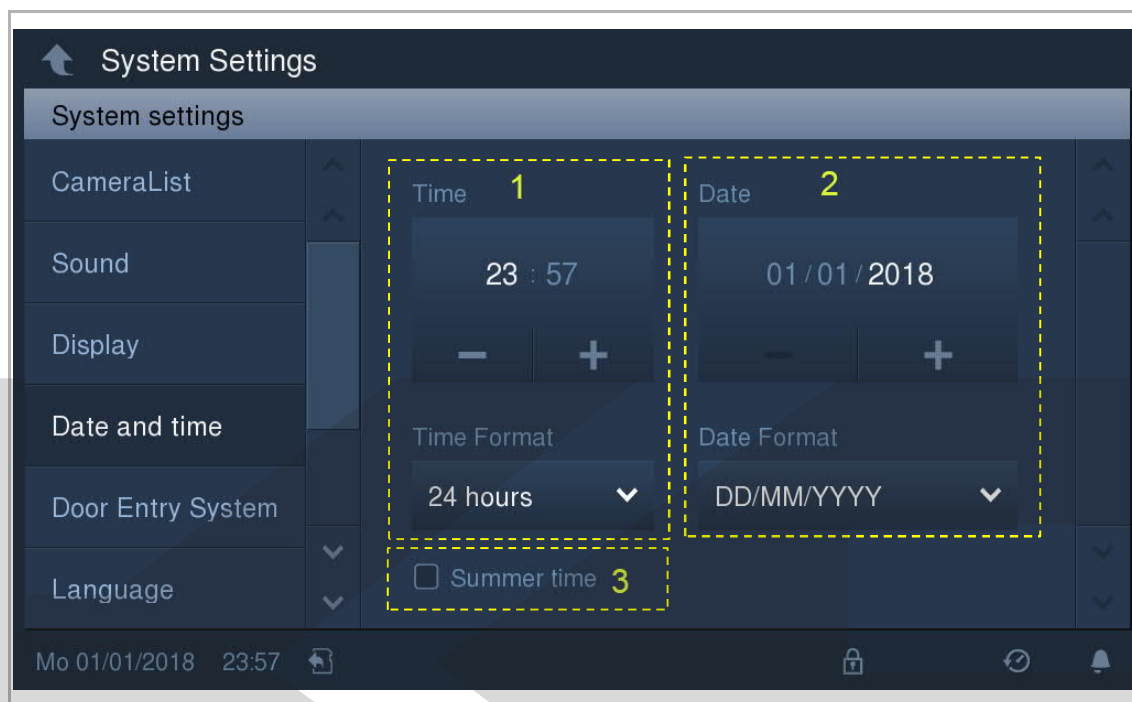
System Settings

System settings

CameraList

Sound

Display

Date and time

Door Entry System

Language

Time 1

23 : 57

−  +

Time Format

24 hours

Date 2

01 / 01 / 2018

−  +

Date Format

DD/MM/YYYY

Summer time 3

Mo 01/01/2018 23:57